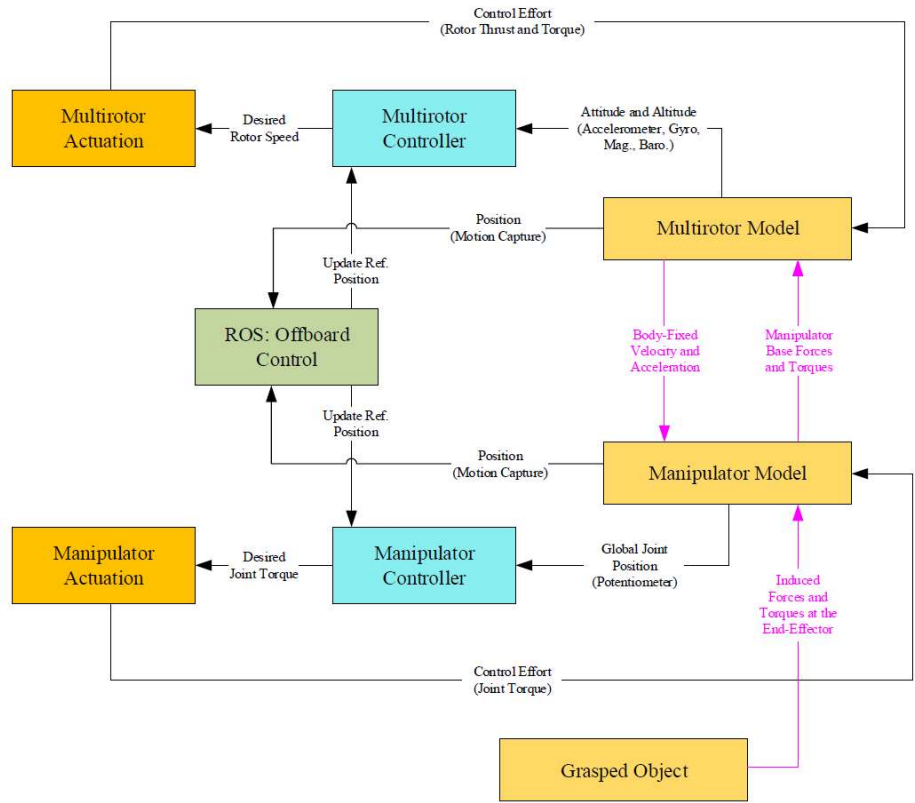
Control Effort
(Rotor Thrust and Torque)

Multirotor Actuation

Desired Rotor Speed

Multirotor Controller

Attitude and Altitude
(Accelerometer, Gyro, Mag., Baro.)

Position
(Motion Capture)

Multirotor Model

Update Ref. Position

ROS: Offboard Control

Body-Fixed Velocity and Acceleration

Manipulator Base Forces and Torques

Update Ref. Position

Position
(Motion Capture)

Manipulator Model

Manipulator Actuation

Desired Joint Torque

Manipulator Controller

Global Joint Position
(Potentiometer)

Induced Forces and Torques at the End-Effector

Control Effort
(Joint Torque)

Grasped Object